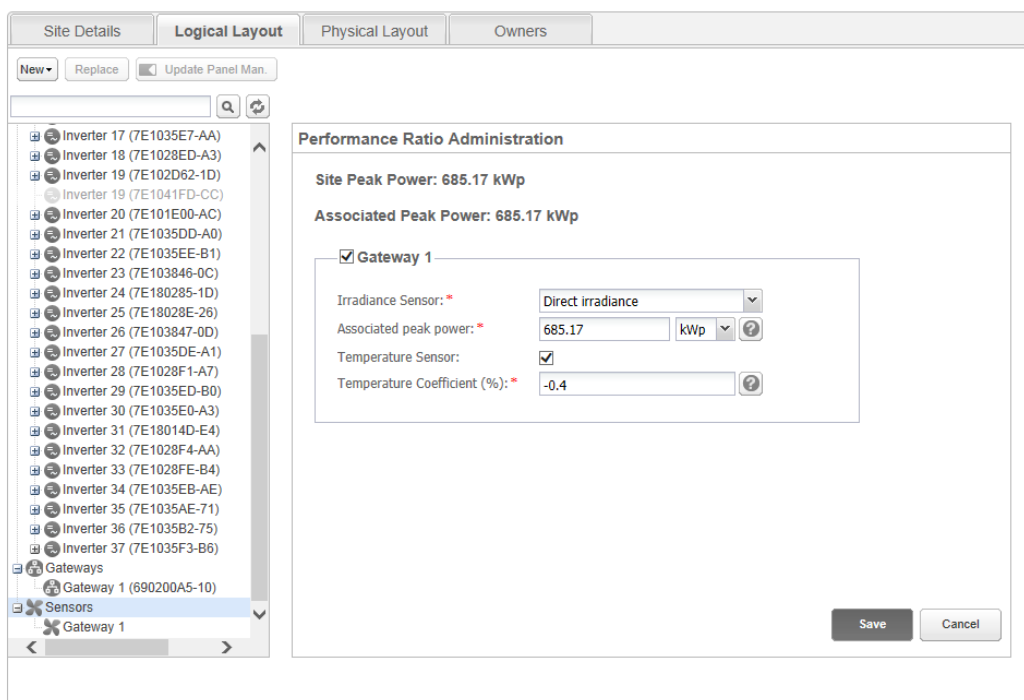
Site Details | Logical Layout | Physical Layout | Owners

New▾ Replace Update Panel Man.

Inverter 17 (7E1035E7-AA)
Inverter 18 (7E1028ED-A3)
Inverter 19 (7E102D62-1D)
Inverter 19 (7E1041FD-CC)
Inverter 20 (7E101E00-AC)
Inverter 21 (7E1035DD-A0)
Inverter 22 (7E1035EE-B1)
Inverter 23 (7E103846-0C)
Inverter 24 (7E180285-1D)
Inverter 25 (7E18028E-26)
Inverter 26 (7E103847-0D)
Inverter 27 (7E1035DE-A1)
Inverter 28 (7E1028F1-A7)
Inverter 29 (7E1035ED-B0)
Inverter 30 (7E1035E0-A3)
Inverter 31 (7E18014D-E4)
Inverter 32 (7E1028F4-AA)
Inverter 33 (7E1028FE-B4)
Inverter 34 (7E1035EB-AE)
Inverter 35 (7E1035AE-71)
Inverter 36 (7E1035B2-75)
Inverter 37 (7E1035F3-B6)
Gateways
Gateway 1 (690200A5-10)
Sensors
Gateway 1

Performance Ratio Administration

Site Peak Power: 685.17 kWp

Associated Peak Power: 685.17 kWp

Gateway 1

Irradiance Sensor: * Direct irradiance
Associated peak power: * 685.17 kWp
Temperature Sensor:
Temperature Coefficient (%): * -0.4

Save Cancel